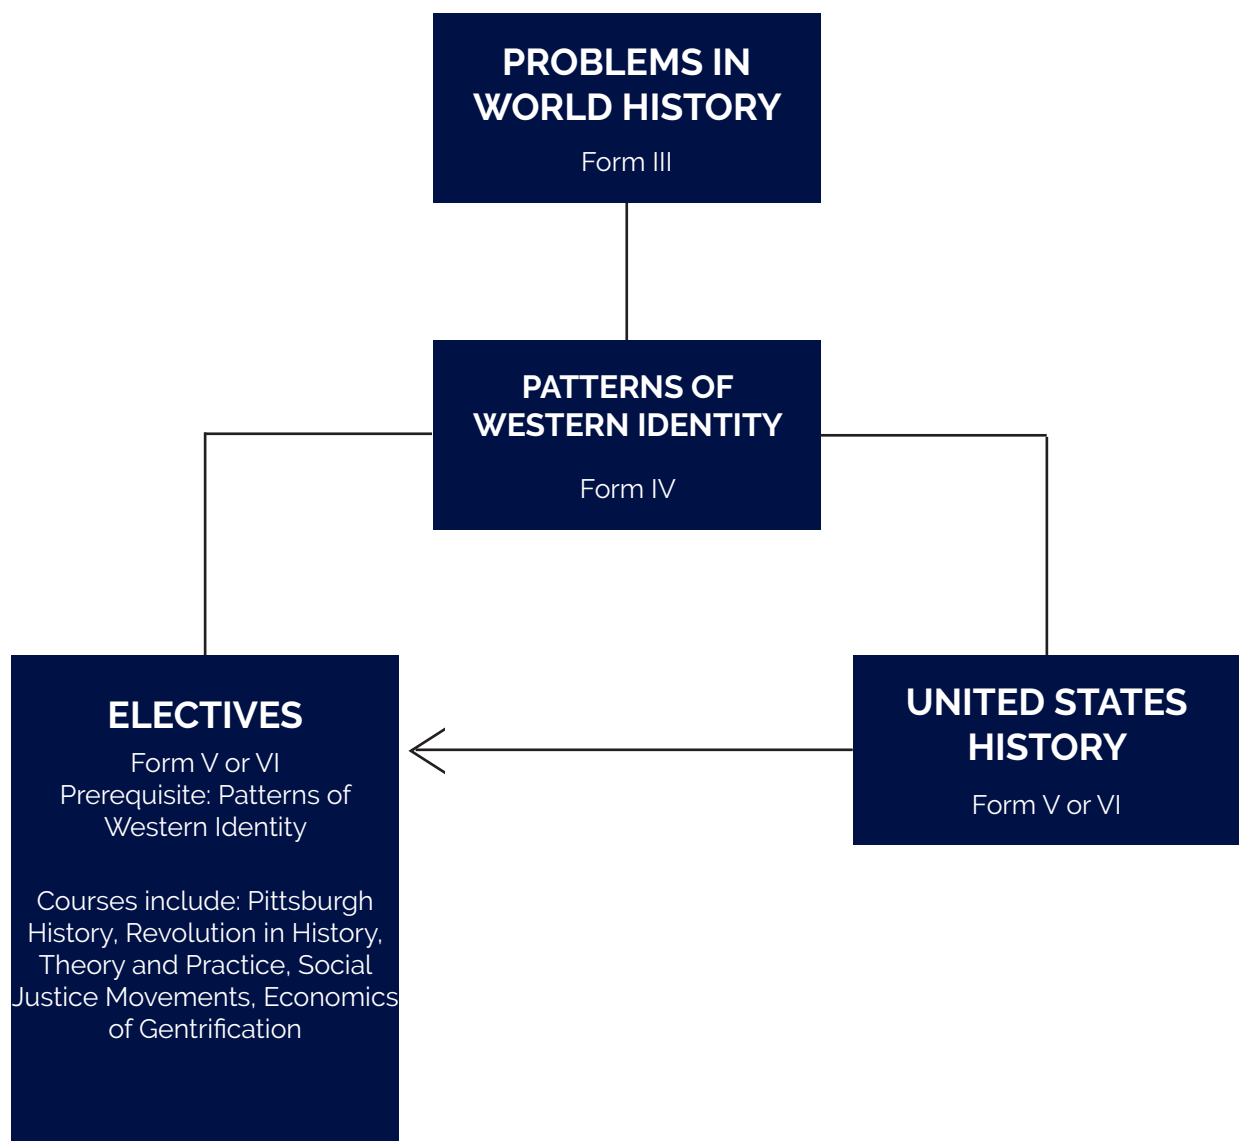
PROBLEMS IN WORLD HISTORY

Form III

PATTERNS OF WESTERN IDENTITY

Form IV

ELECTIVES

Form V or VI
Prerequisite: Patterns of Western Identity

Courses include: Pittsburgh History, Revolution in History, Theory and Practice, Social Justice Movements, Economics of Gentrification

UNITED STATES HISTORY

Form V or VI